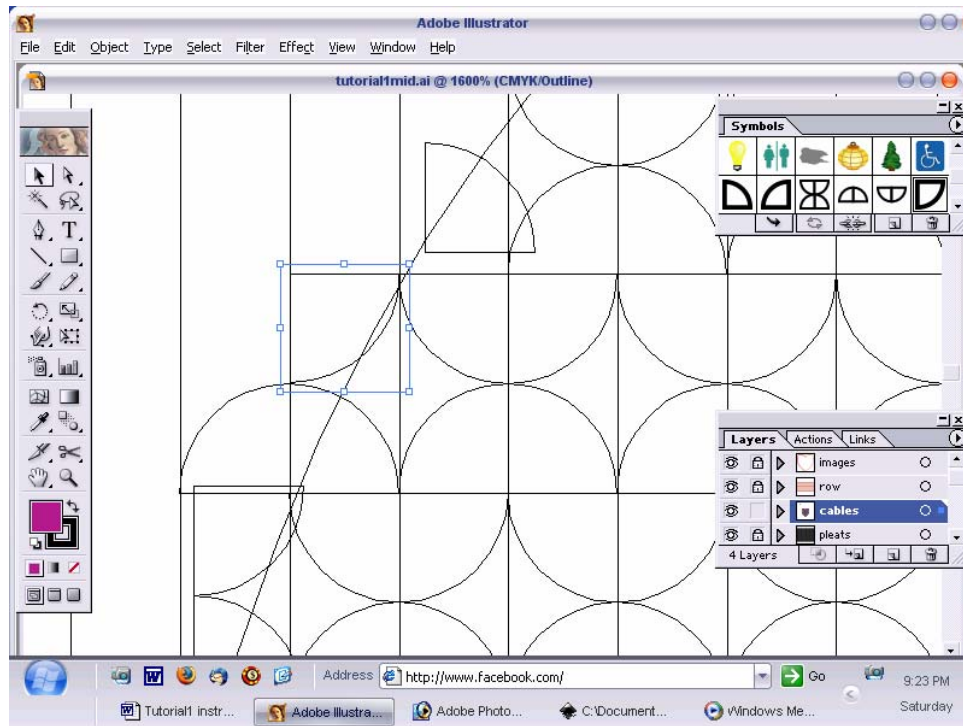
Adobe Illustrator

File Edit Object Type Select Filter Effect View Window Help

tutorial1mid.ai @ 1600% (CMYK/Outline)

Symbols

Layers Actions Links

images
row
cables
pleats

4 Layers

Address http://www.facebook.com/

Go

9:23 PM

Saturday

Tutorial1 instr...

Adobe Illustra...

Adobe Photo...

C:\Document...

Windows Me...